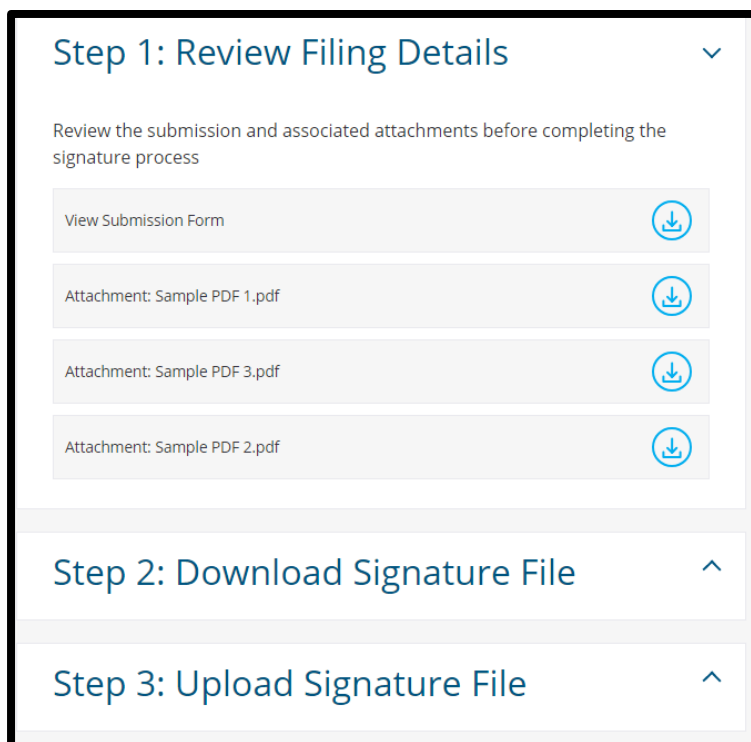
Step 1: Review Filing Details

Review the submission and associated attachments before completing the signature process

View Submission Form

Attachment: Sample PDF 1.pdf

Attachment: Sample PDF 3.pdf

Attachment: Sample PDF 2.pdf

Step 2: Download Signature File

Step 3: Upload Signature File